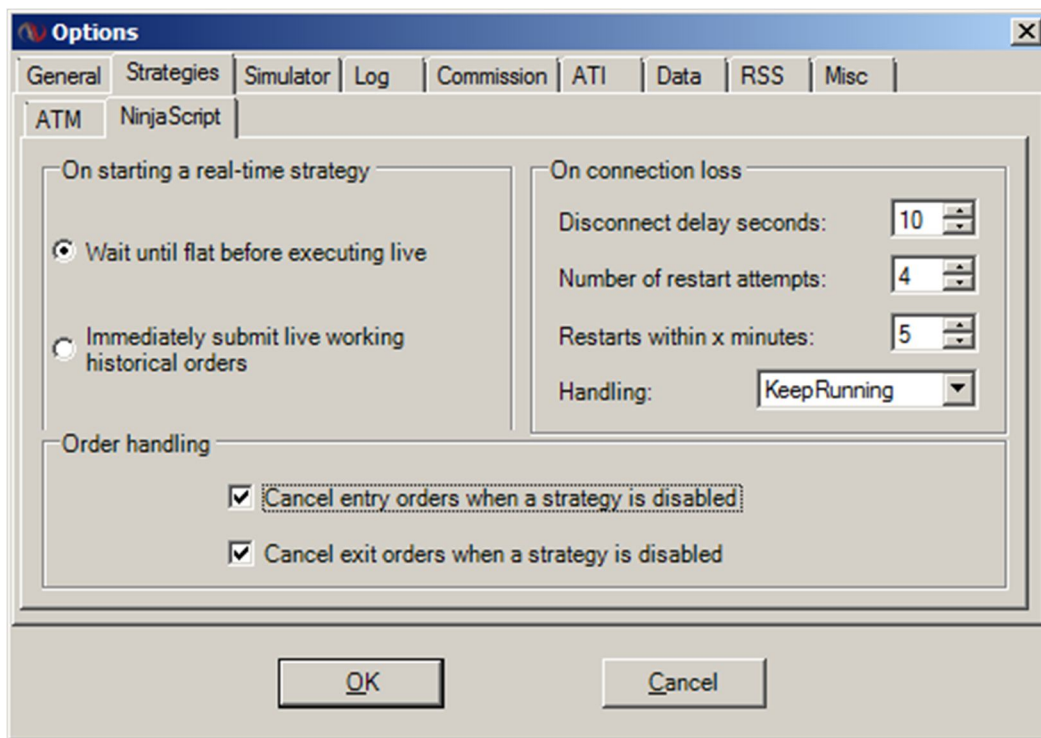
Options

General | Strategies | Simulator | Log | Commission | ATI | Data | RSS | Misc

ATM | NinjaScript

On starting a real-time strategy

Wait until flat before executing live

Immediately submit live working historical orders

On connection loss

Disconnect delay seconds: 10

Number of restart attempts: 4

Restarts within x minutes: 5

Handling: KeepRunning

Order handling

Cancel entry orders when a strategy is disabled

Cancel exit orders when a strategy is disabled

OK

Cancel